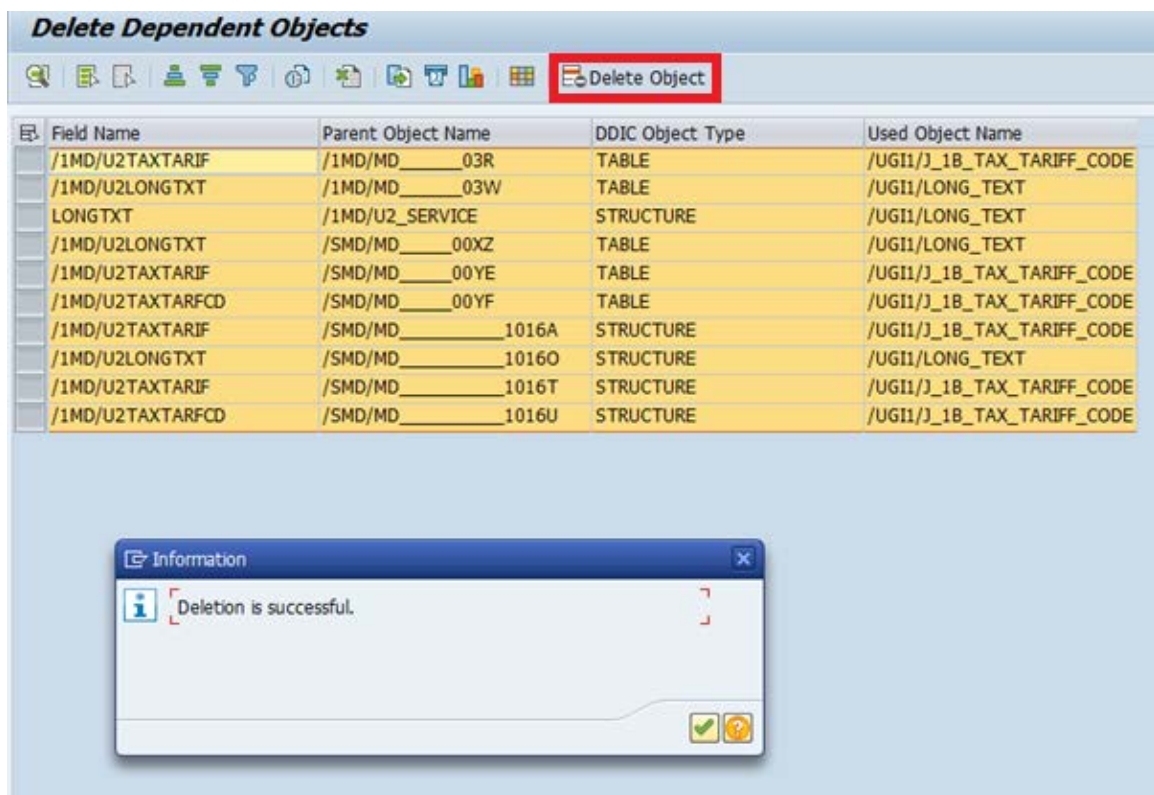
Delete Dependent Objects

Delete Object

| Field Name | Parent Object Name | DDIC Object Type | Used Object Name |
|---|---|---|---|
| /1MD/U2TAXTARIF | /1MD/MD______03R | TABLE | /UGI1/J_1B_TAX_TARIFF_CODE |
| /1MD/U2LONGTXT | /1MD/MD______03W | TABLE | /UGI1/LONG_TEXT |
| LONGTXT | /1MD/U2_SERVICE | STRUCTURE | /UGI1/LONG_TEXT |
| /1MD/U2LONGTXT | /SMD/MD_____00XZ | TABLE | /UGI1/LONG_TEXT |
| /1MD/U2TAXTARIF | /SMD/MD_____00YE | TABLE | /UGI1/J_1B_TAX_TARIFF_CODE |
| /1MD/U2TAXTARFCD | /SMD/MD_____00YF | TABLE | /UGI1/J_1B_TAX_TARIFF_CODE |
| /1MD/U2TAXTARIF | /SMD/MD__________1016A | STRUCTURE | /UGI1/J_1B_TAX_TARIFF_CODE |
| /1MD/U2LONGTXT | /SMD/MD__________1016O | STRUCTURE | /UGI1/LONG_TEXT |
| /1MD/U2TAXTARIF | /SMD/MD__________1016T | STRUCTURE | /UGI1/J_1B_TAX_TARIFF_CODE |
| /1MD/U2TAXTARFCD | /SMD/MD__________1016U | STRUCTURE | /UGI1/J_1B_TAX_TARIFF_CODE |

Information

Deletion is successful.